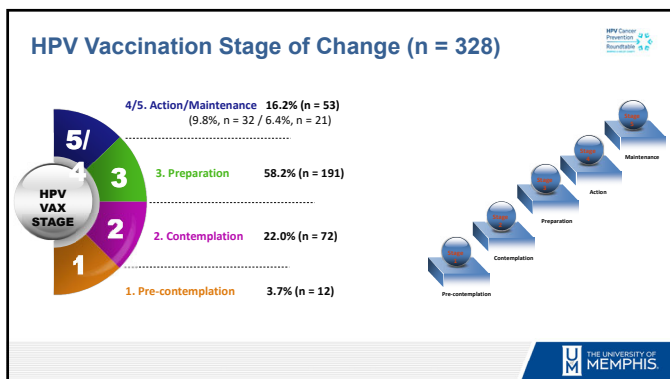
HPV Vaccination Stage of Change (n = 328)

HPV Cancer Prevention Roundtable

4/5. Action/Maintenance 16.2% (n = 53)
(9.8%, n = 32 / 6.4%, n = 21)

3. Preparation 58.2% (n = 191)

2. Contemplation 22.0% (n = 72)

1. Pre-contemplation 3.7% (n = 12)

5/4

3

2

1

HPV VAX STAGE

Maintenance

Action

Preparation

Contemplation

Pre-contemplation

THE UNIVERSITY OF MEMPHIS.